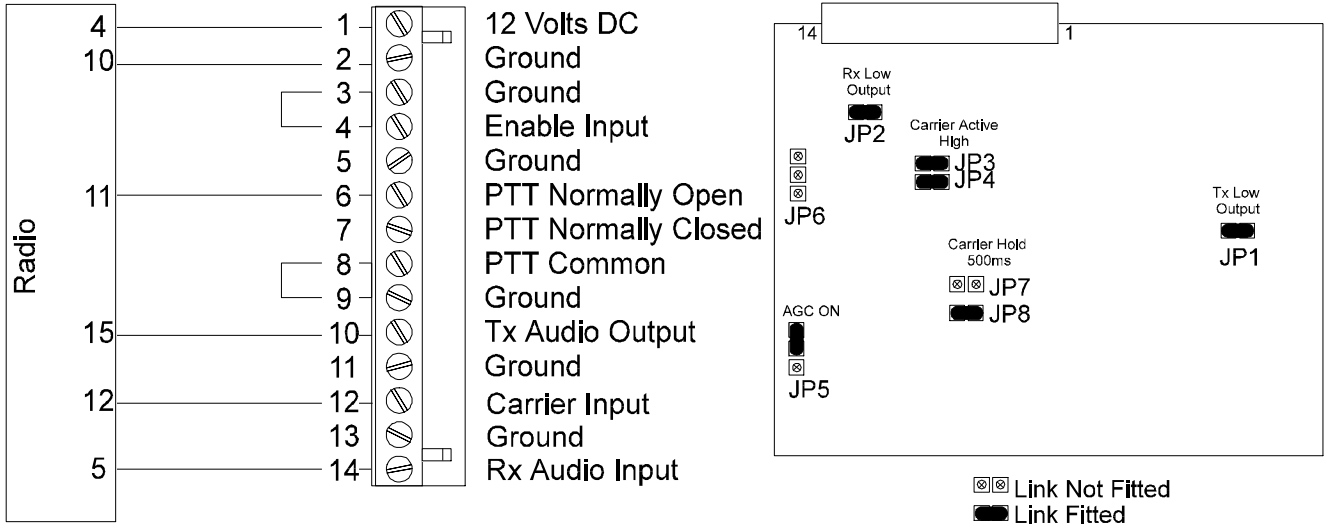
Radio

4
10
11
15
12
5

1 12 Volts DC
2 Ground
3 Ground
4 Enable Input
5 Ground
6 PTT Normally Open
7 PTT Normally Closed
8 PTT Common
9 Ground
10 Tx Audio Output
11 Ground
12 Carrier Input
13 Ground
14 Rx Audio Input

14
1

Rx Low Output
JP2

Carrier Active High
JP3
JP4

JP6

Tx Low Output
JP1

Carrier Hold 500ms
JP7
JP8

AGC ON
JP5

Link Not Fitted
Link Fitted